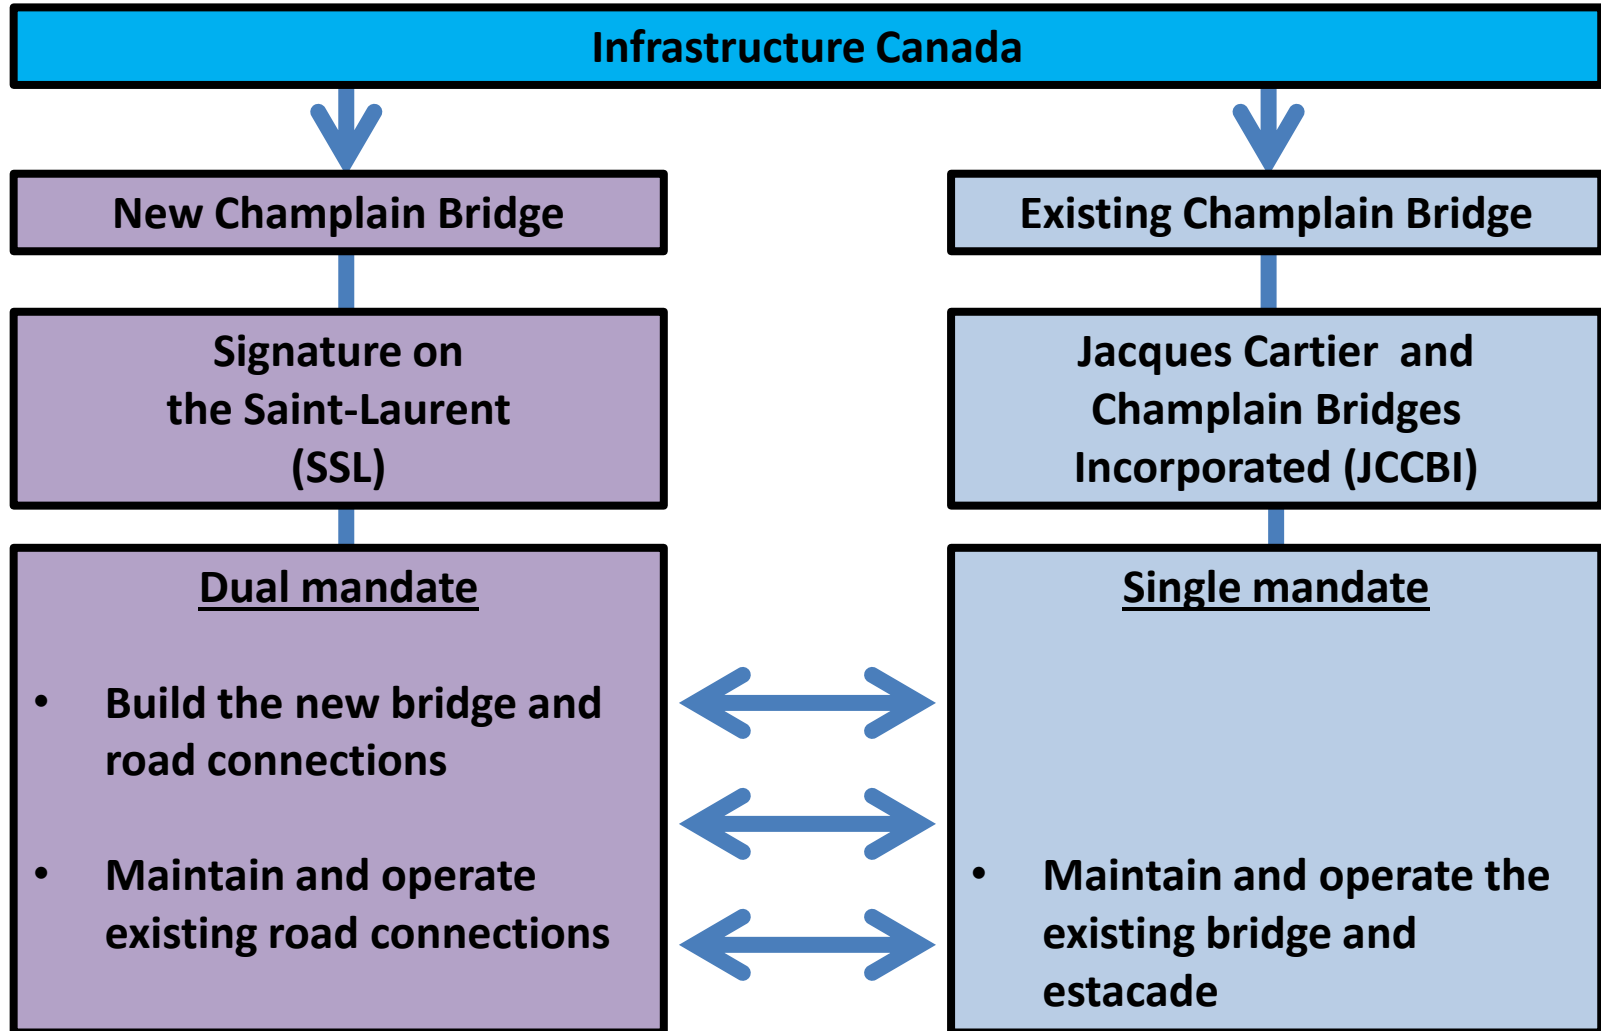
Infrastructure Canada

New Champlain Bridge

Signature on the Saint-Laurent (SSL)

Dual mandate

- Build the new bridge and road connections

- Maintain and operate existing road connections

Existing Champlain Bridge

Jacques Cartier and Champlain Bridges Incorporated (JCCBI)

Single mandate

- Maintain and operate the existing bridge and estacade